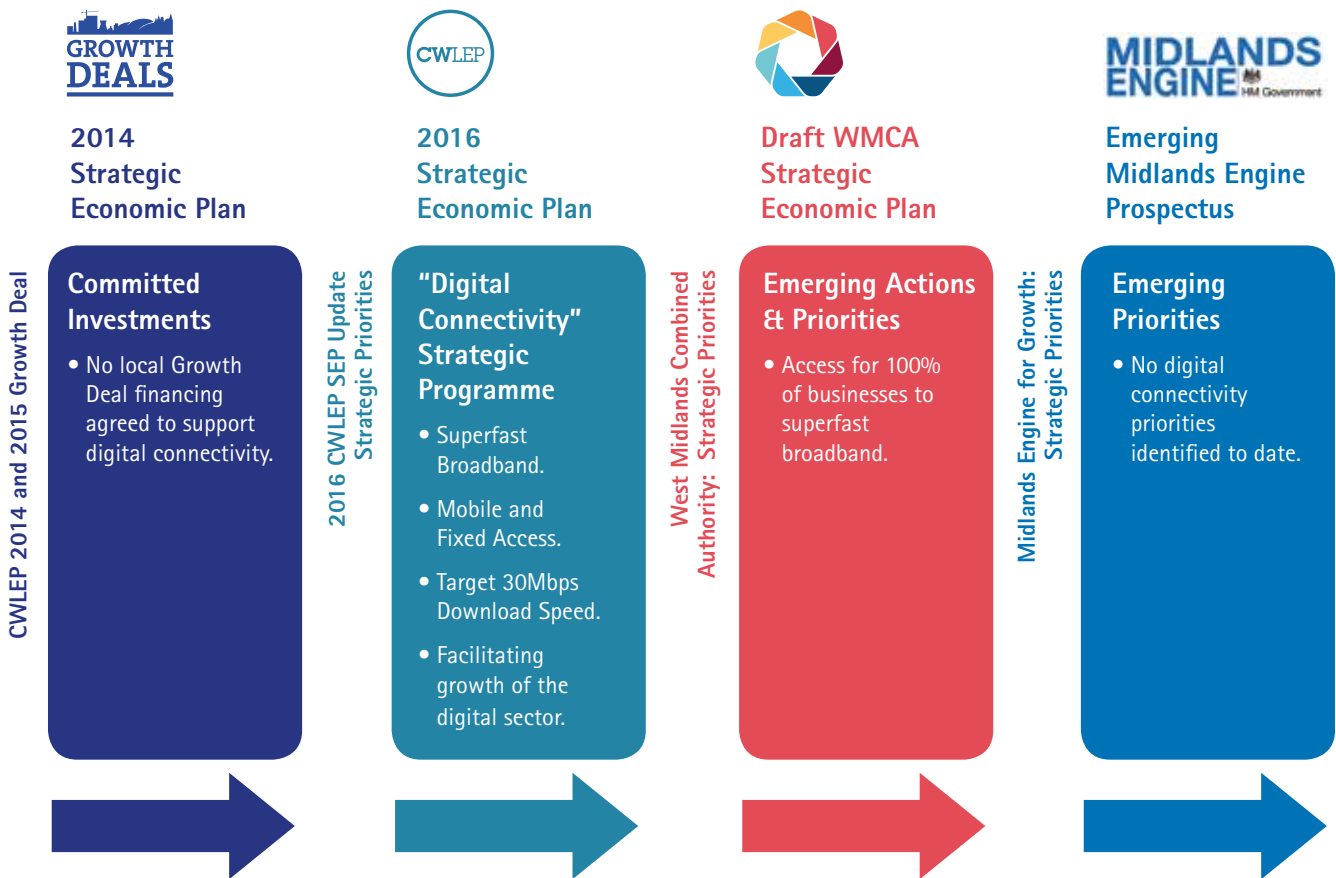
GROWTH DEALS

2014 Strategic Economic Plan

CWLEP 2014 and 2015 Growth Deal

Committed Investments

• No local Growth Deal financing agreed to support digital connectivity.

CWLEP

2016 Strategic Economic Plan

2016 CWLEP SEP Update Strategic Priorities

"Digital Connectivity" Strategic Programme

• Superfast Broadband.

• Mobile and Fixed Access.

• Target 30Mbps Download Speed.

• Facilitating growth of the digital sector.

Draft WMCA Strategic Economic Plan

West Midlands Combined Authority: Strategic Priorities

Emerging Actions & Priorities

• Access for 100% of businesses to superfast broadband.

MIDLANDS ENGINE HM Government

Emerging Midlands Engine Prospectus

Midlands Engine for Growth: Strategic Priorities

Emerging Priorities

• No digital connectivity priorities identified to date.